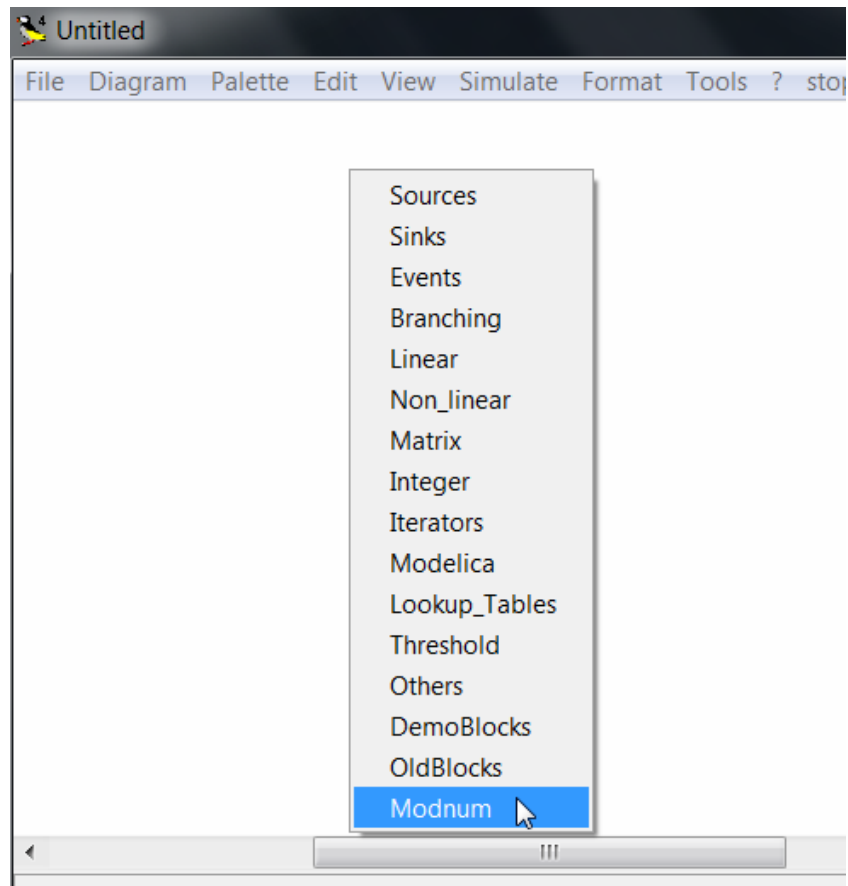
Untitled

File Diagram Palette Edit View Simulate Format Tools ? sto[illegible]

Sources
Sinks
Events
Branching
Linear
Non_linear
Matrix
Integer
Iterators
Modelica
Lookup_Tables
Threshold
Others
DemoBlocks
OldBlocks
Modnum